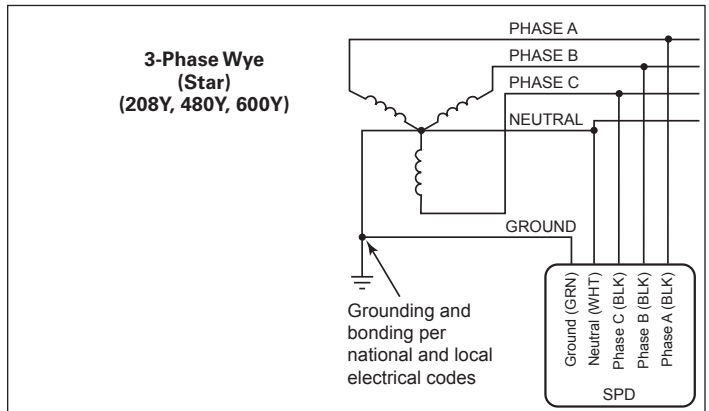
3-Phase Wye
(Star)
(208Y, 480Y, 600Y)

PHASE A
PHASE B
PHASE C
NEUTRAL
GROUND

Grounding and bonding per national and local electrical codes

Ground (GRN)
Neutral (WHT)
Phase C (BLK)
Phase B (BLK)
Phase A (BLK)
SPD